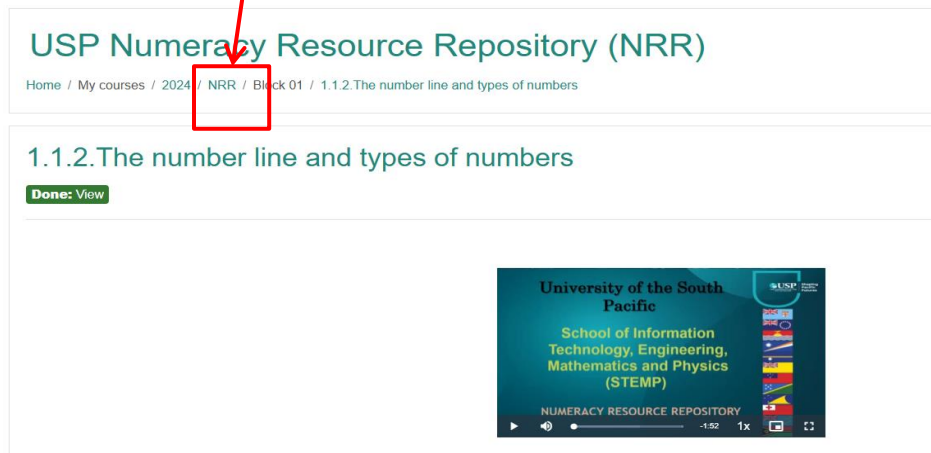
USP Numeracy Resource Repository (NRR)

Home / My courses / 2024 / NRR / Block 01 / 1.1.2.The number line and types of numbers

1.1.2.The number line and types of numbers

Done: View

University of the South Pacific

USP

School of Information Technology, Engineering, Mathematics and Physics (STEMP)

NUMERACY RESOURCE REPOSITORY

-1:52 1x